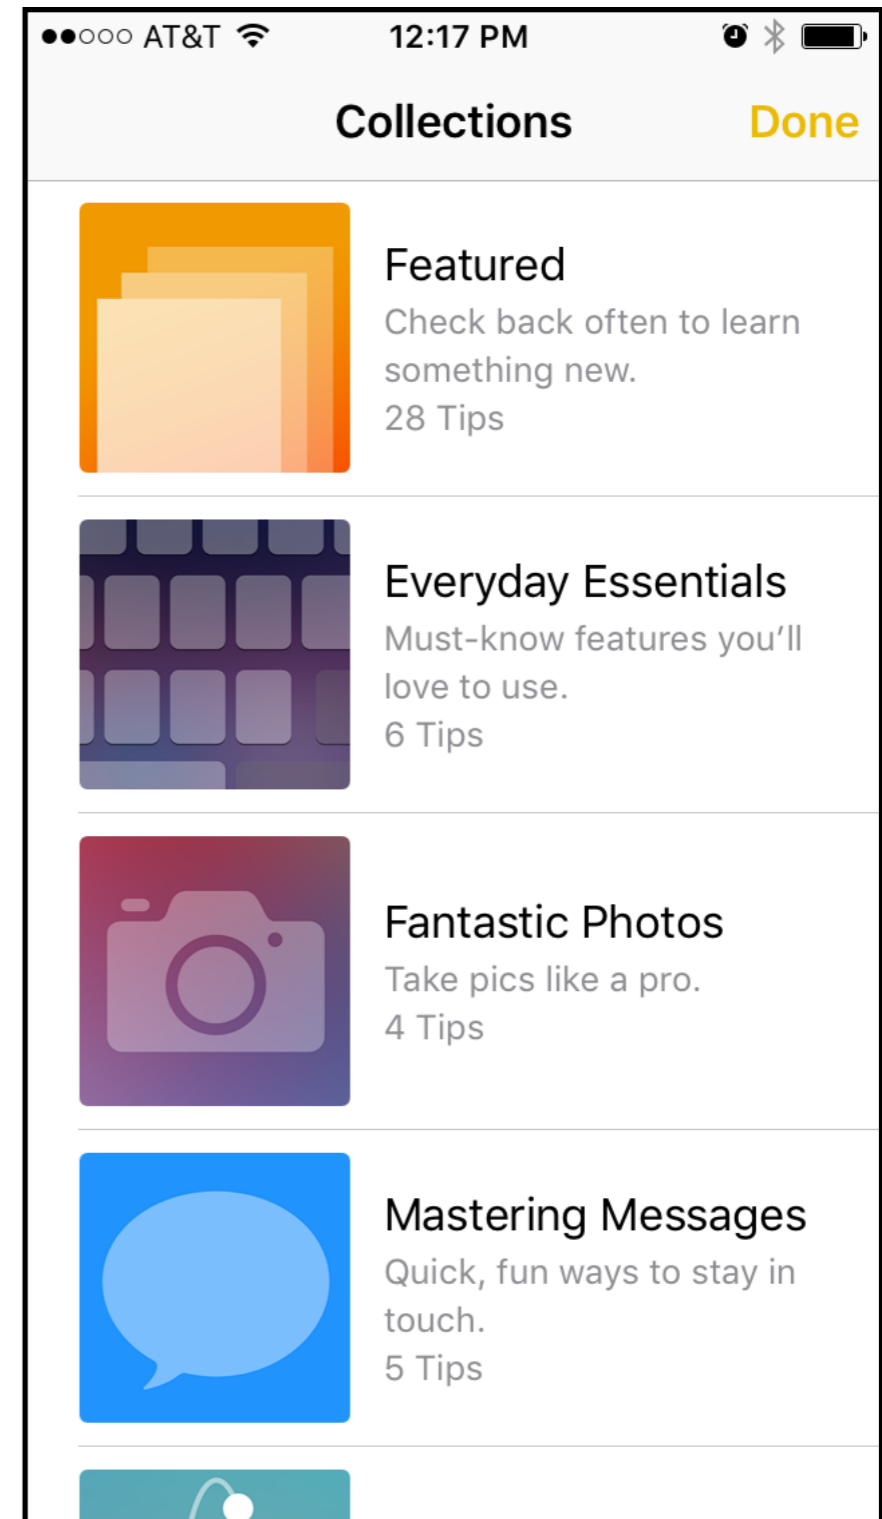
●●○○○ AT&T 12:17 PM

Collections Done

Featured
Check back often to learn something new.
28 Tips

Everyday Essentials
Must-know features you'll love to use.
6 Tips

Fantastic Photos
Take pics like a pro.
4 Tips

Mastering Messages
Quick, fun ways to stay in touch.
5 Tips